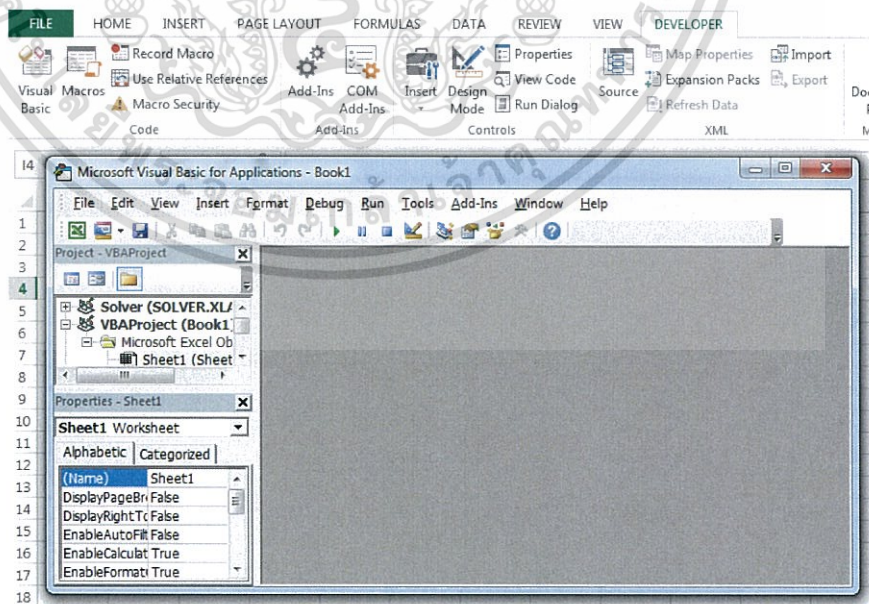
FILE HOME INSERT PAGE LAYOUT FORMULAS DATA REVIEW VIEW DEVELOPER

Visual Basic Macros Record Macro Use Relative References Macro Security Code

Add-Ins COM Add-Ins Add-Ins

Insert Design Mode Properties View Code Run Dialog Controls

Source Map Properties Expansion Packs Refresh Data Import Export XML

I4

Microsoft Visual Basic for Applications - Book1

File Edit View Insert Format Debug Run Tools Add-Ins Window Help

Project - VBAProject

Solver (SOLVER.XLA
VBAProject (Book1)
Microsoft Excel Ob
Sheet1 (Sheet

Properties - Sheet1

Sheet1 Worksheet

Alphabetic Categorized

| (Name) | Sheet1 |
|---|---|
| DisplayPageBr | False |
| DisplayRightTo | False |
| EnableAutoFilt | False |
| EnableCalculat | True |
| EnableFormat | True |

1 2 3 4 5 6 7 8 9 10 11 12 13 14 15 16 17 18